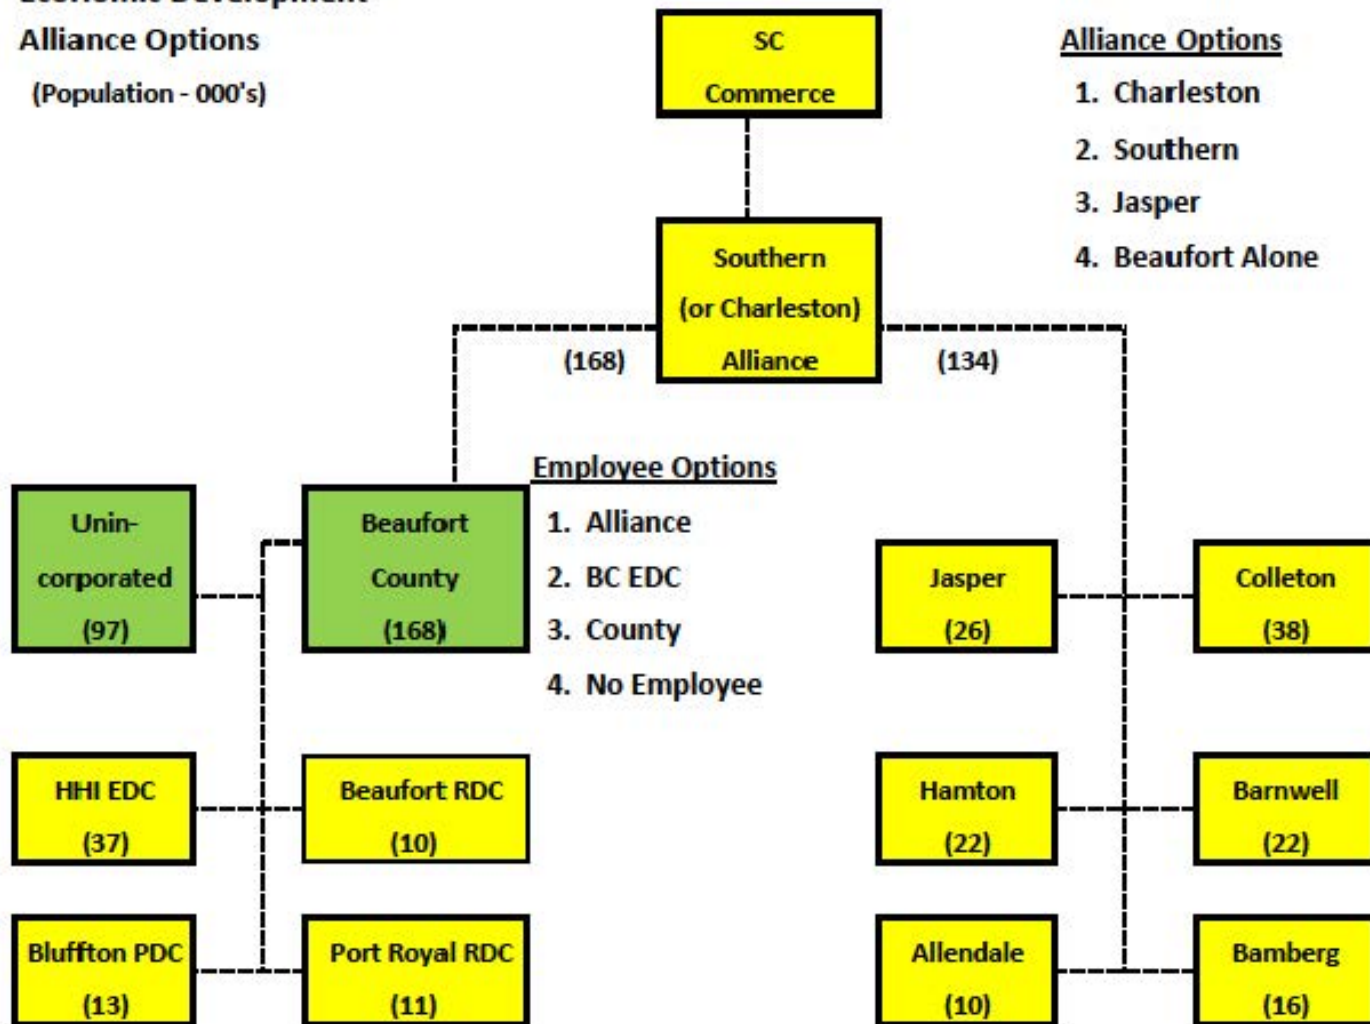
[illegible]

Alliance Options

(Population - 000's)

SC
Commerce

Alliance Options
1. Charleston
2. Southern
3. Jasper
4. Beaufort Alone

Southern
(or Charleston)
Alliance

(168)

(134)

Employee Options
1. Alliance
2. BC EDC
3. County
4. No Employee

Unin-corporated
(97)

Beaufort County
(168)

Jasper
(26)

Colleton
(38)

HHI EDC
(37)

Beaufort RDC
(10)

Hamton
(22)

Barnwell
(22)

Bluffton PDC
(13)

Port Royal RDC
(11)

Allendale
(10)

Bamberg
(16)